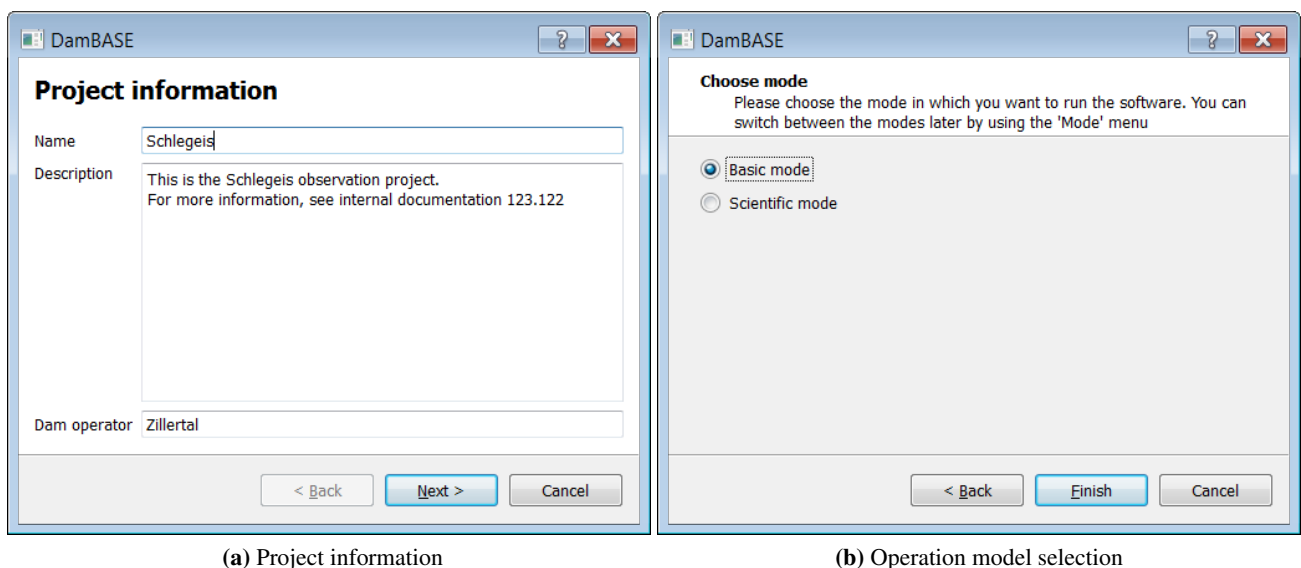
DamBASE

?

Project information

Name Schlegeis

Description This is the Schlegeis observation project.
For more information, see internal documentation 123.122

Dam operator Zillertal

< Back Next > Cancel

DamBASE

?

Choose mode
Please choose the mode in which you want to run the software. You can switch between the modes later by using the 'Mode' menu

Basic mode

Scientific mode

< Back Finish Cancel

(a) Project information

(b) Operation model selection